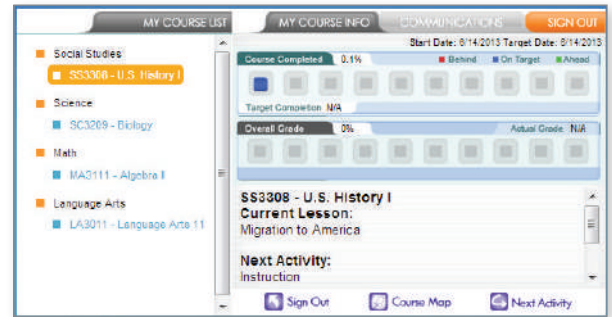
MY COURSE LIST

MY COURSE INFO

COMMUNICATIONS

SIGN OUT

Social Studies

SS3308 - U.S. History I

Science

SC3209 - Biology

Math

MA3111 - Algebra II

Language Arts

LA3011 - Language Arts 11

Start Date: 8/14/2013 Target Date: 8/14/2013

Course Completed 0.1%

Behind On Target Ahead

Target Completion N/A

Overall Grade 0%

Actual Grade N/A

SS3308 - U.S. History I
Current Lesson:
Migration to America

Next Activity:
Instruction

Sign Out

Course Map

Next Activity